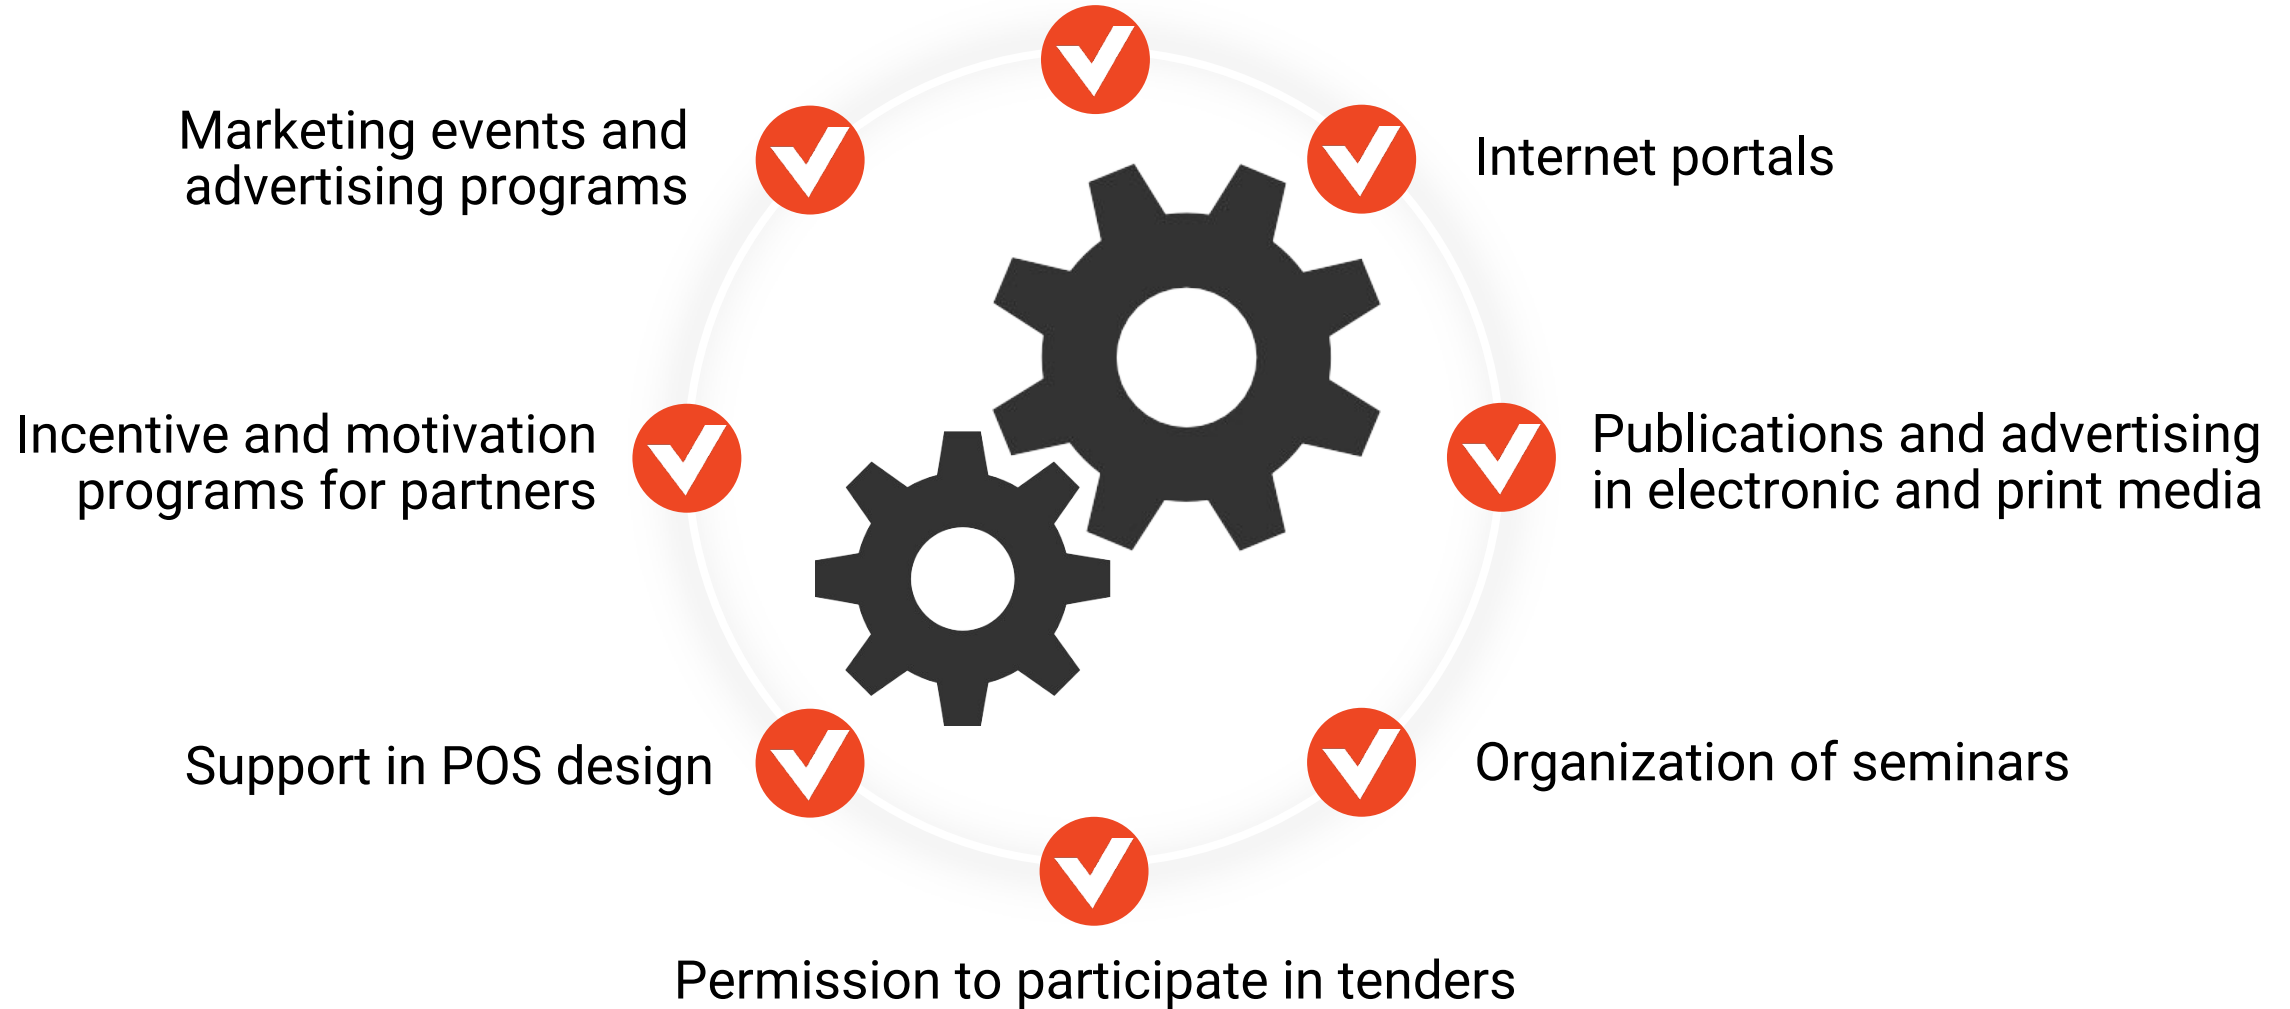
Marketing events and advertising programs

Internet portals

Incentive and motivation programs for partners

Publications and advertising in electronic and print media

Support in POS design

Organization of seminars

Permission to participate in tenders